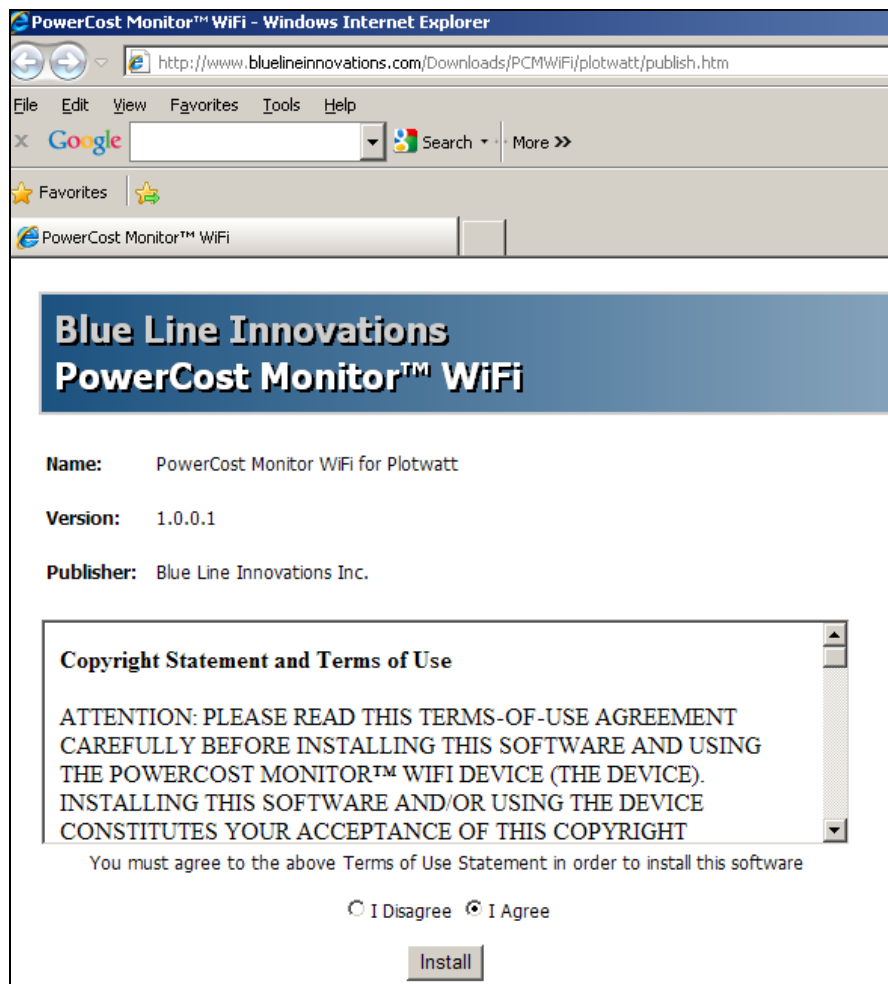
PowerCost Monitor™ WiFi - Windows Internet Explorer

http://www.bluelineinnovations.com/Downloads/PCMWiFi/plotwatt/publish.htm

File Edit View Favorites Tools Help

Google Search More »

Favorites

PowerCost Monitor™ WiFi

Blue Line Innovations
PowerCost Monitor™ WiFi

Name: PowerCost Monitor WiFi for Plotwatt

Version: 1.0.0.1

Publisher: Blue Line Innovations Inc.

Copyright Statement and Terms of Use

ATTENTION: PLEASE READ THIS TERMS-OF-USE AGREEMENT CAREFULLY BEFORE INSTALLING THIS SOFTWARE AND USING THE POWERCOST MONITOR™ WIFI DEVICE (THE DEVICE). INSTALLING THIS SOFTWARE AND/OR USING THE DEVICE CONSTITUTES YOUR ACCEPTANCE OF THIS COPYRIGHT

You must agree to the above Terms of Use Statement in order to install this software

I Disagree I Agree

Install